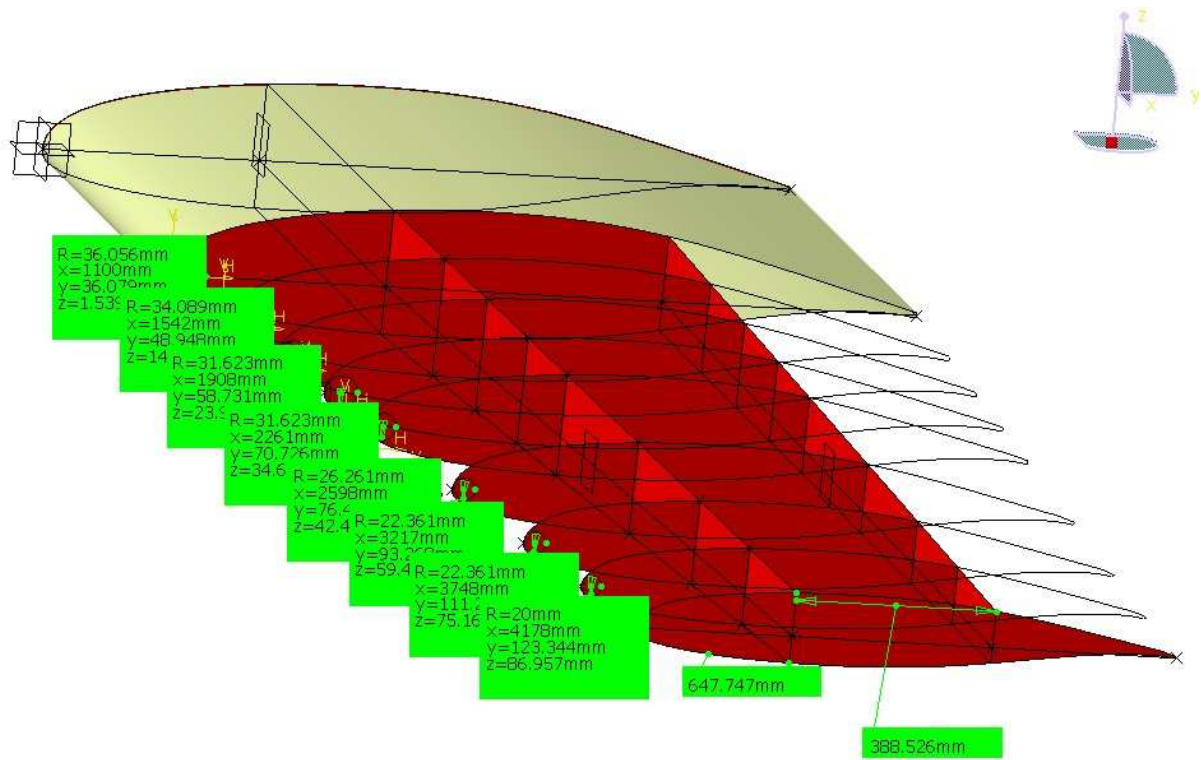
z
x
y

R=36.056mm
x=1100mm
y=36.079mm
z=1.53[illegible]

R=34.089mm
x=1542mm
y=48.948mm
z=14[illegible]

R=31.623mm
x=1908mm
y=58.731mm
z=23.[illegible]

R=31.623mm
x=2261mm
y=70.726mm
z=34.6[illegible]

R=26.261mm
x=2598mm
y=76.4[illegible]
z=42.4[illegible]

R=22.361mm
x=3217mm
y=93.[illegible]
z=59.4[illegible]

R=22.361mm
x=3748mm
y=111.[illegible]
z=75.16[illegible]

R=20mm
x=4178mm
y=123.344mm
z=86.957mm

647.747mm

388.526mm